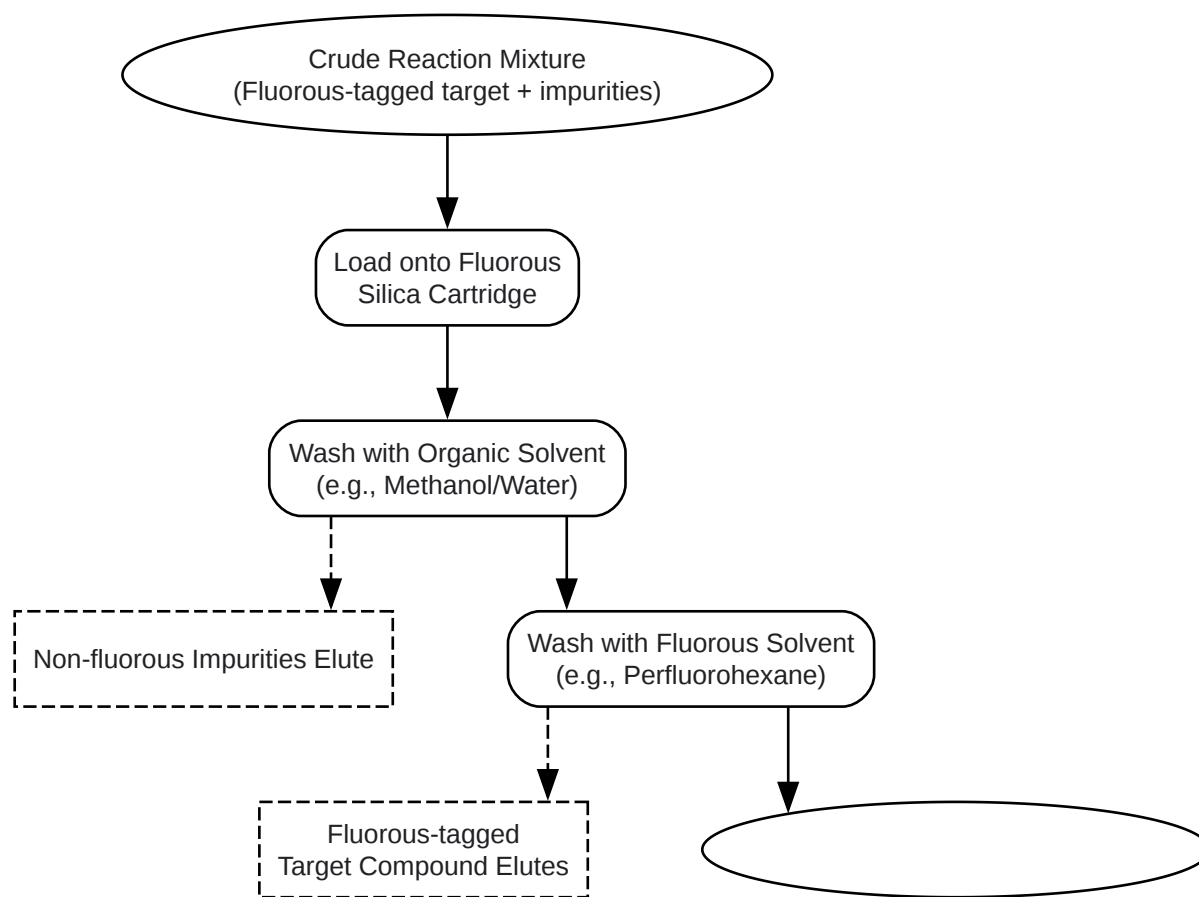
Crude Reaction Mixture
(Fluorous-tagged target + impurities)

Load onto Fluorous Silica Cartridge

Wash with Organic Solvent
(e.g., Methanol/Water)

Non-fluorous Impurities Elute

Wash with Fluorous Solvent
(e.g., Perfluorohexane)

Fluorous-tagged
Target Compound Elutes